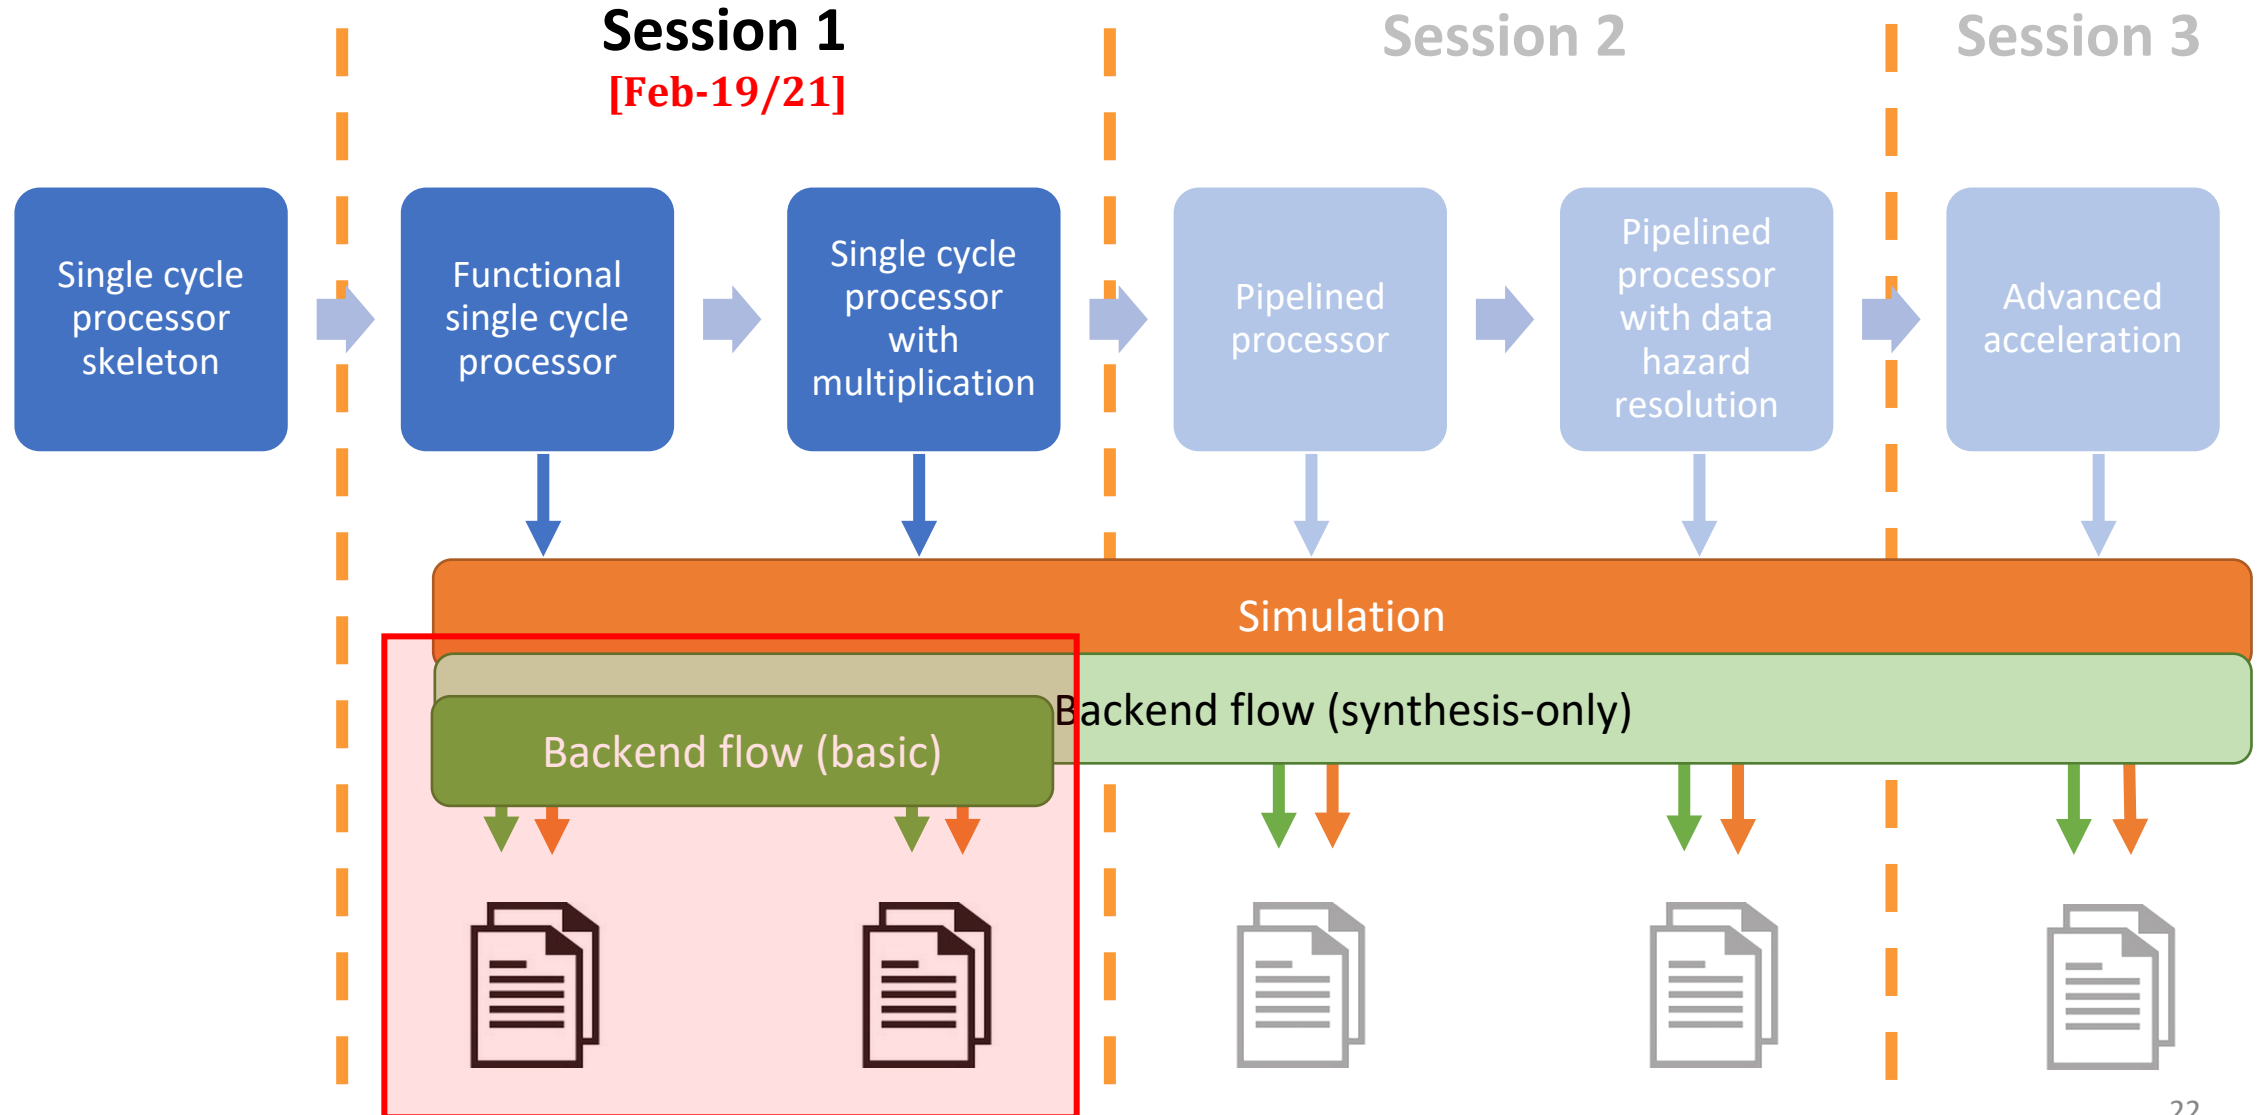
Session 1
[Feb-19/21]

Session 2

Session 3

Single cycle processor skeleton

Functional single cycle processor

Single cycle processor with multiplication

Pipelined processor

Pipelined processor with data hazard resolution

Advanced acceleration

Simulation

Backend flow (synthesis-only)

Backend flow (basic)

22